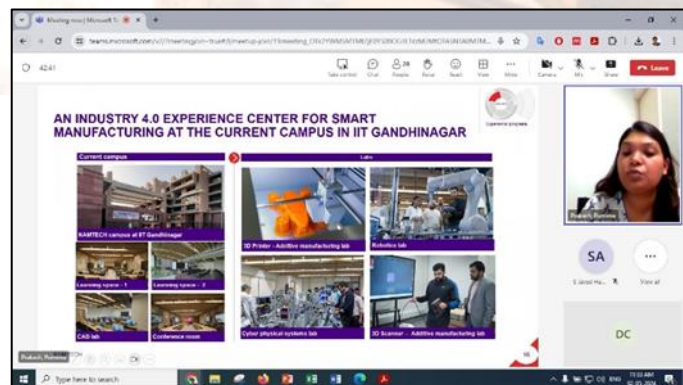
Meeting now | Microsoft Teams

teams.microsoft.com/v2/?meetingjoin=true#/l/meetup-join/19:meeting_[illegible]

42:41

Take control Chat People Raise React View More Camera Mic Share Leave

AN INDUSTRY 4.0 EXPERIENCE CENTER FOR SMART MANUFACTURING AT THE CURRENT CAMPUS IN IIT GANDHINAGAR

Current campus

Labs

NAMTECH campus at IIT Gandhinagar

Learning space – 1

Learning space – 2

CAD lab

Conference room

3D Printer – Additive manufacturing lab

Robotics lab

Cyber physical systems lab

3D Scanner – Additive manufacturing lab

16

Prakash, Purnima

SA

DC

Type here to search

ENG